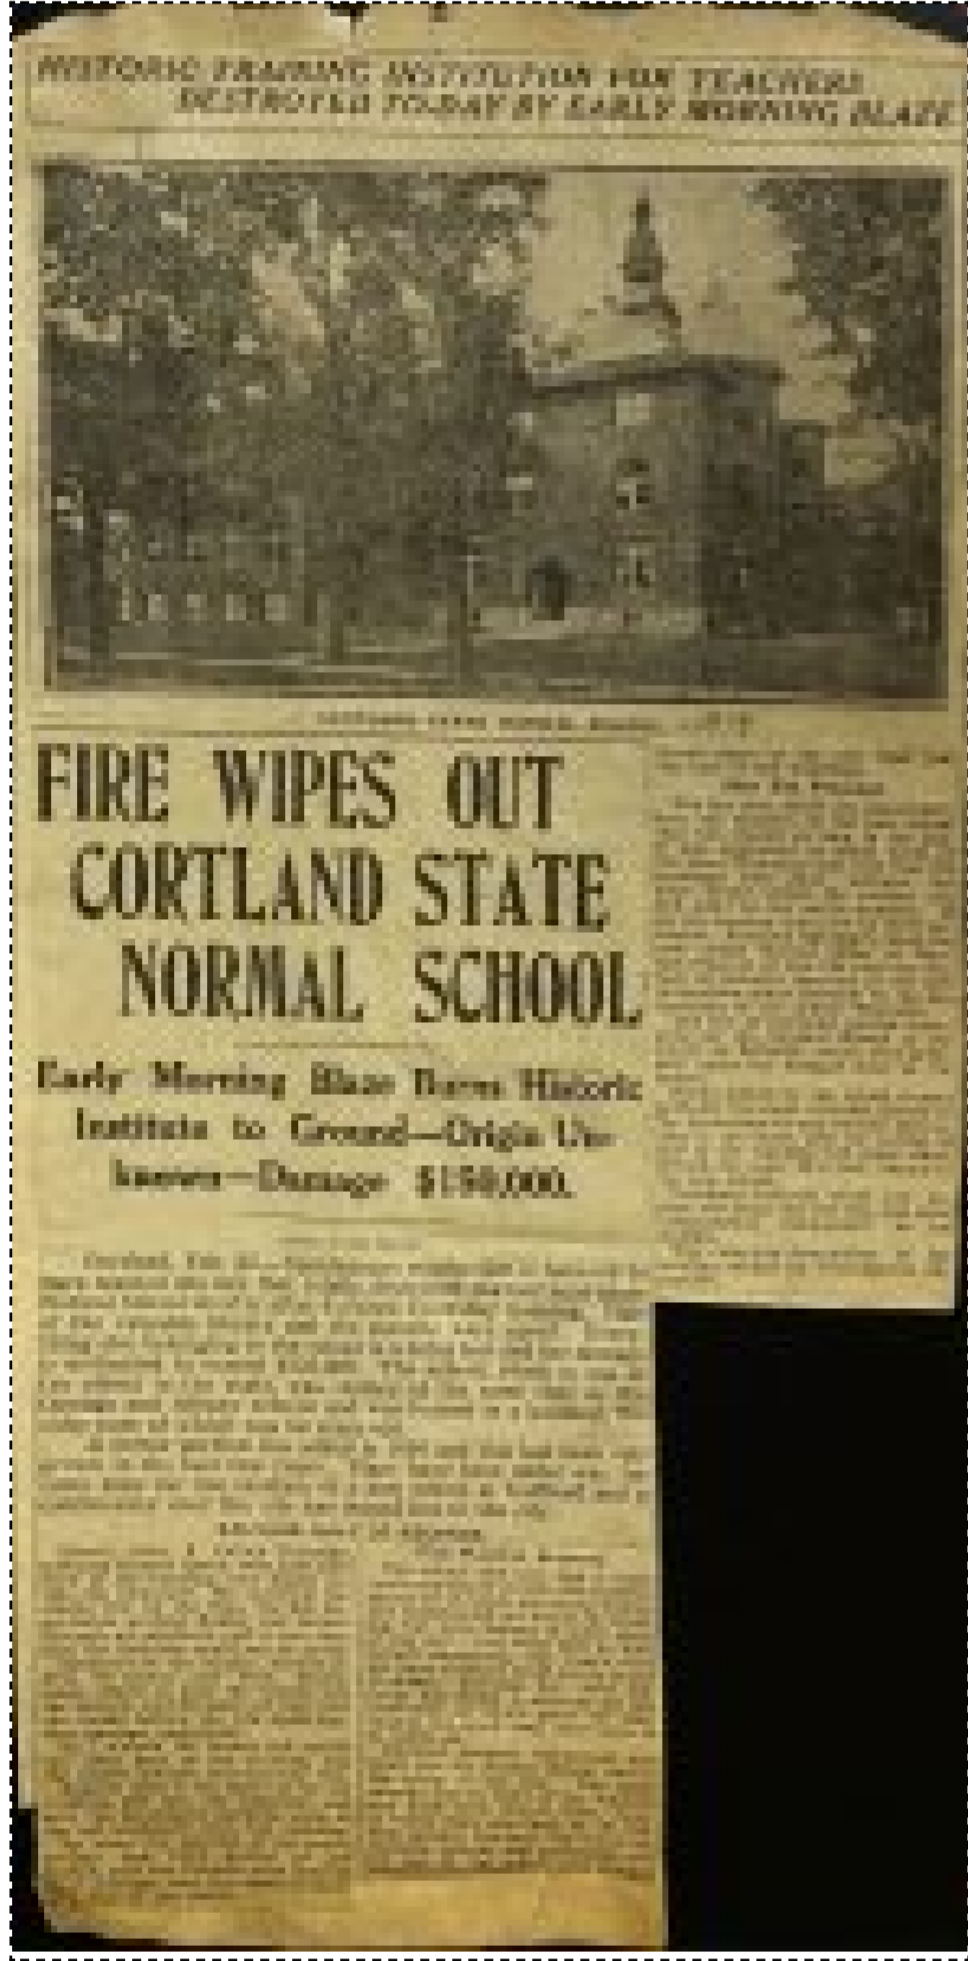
HISTORIC TRAINING INSTITUTION FOR TEACHERS DESTROYED TO-DAY BY EARLY MORNING BLAZE

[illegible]

FIRE WIPES OUT CORTLAND STATE NORMAL SCHOOL

Early Morning Blaze Burns Historic Institute to Ground—Origin Unknown—Damage $150,000.

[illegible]